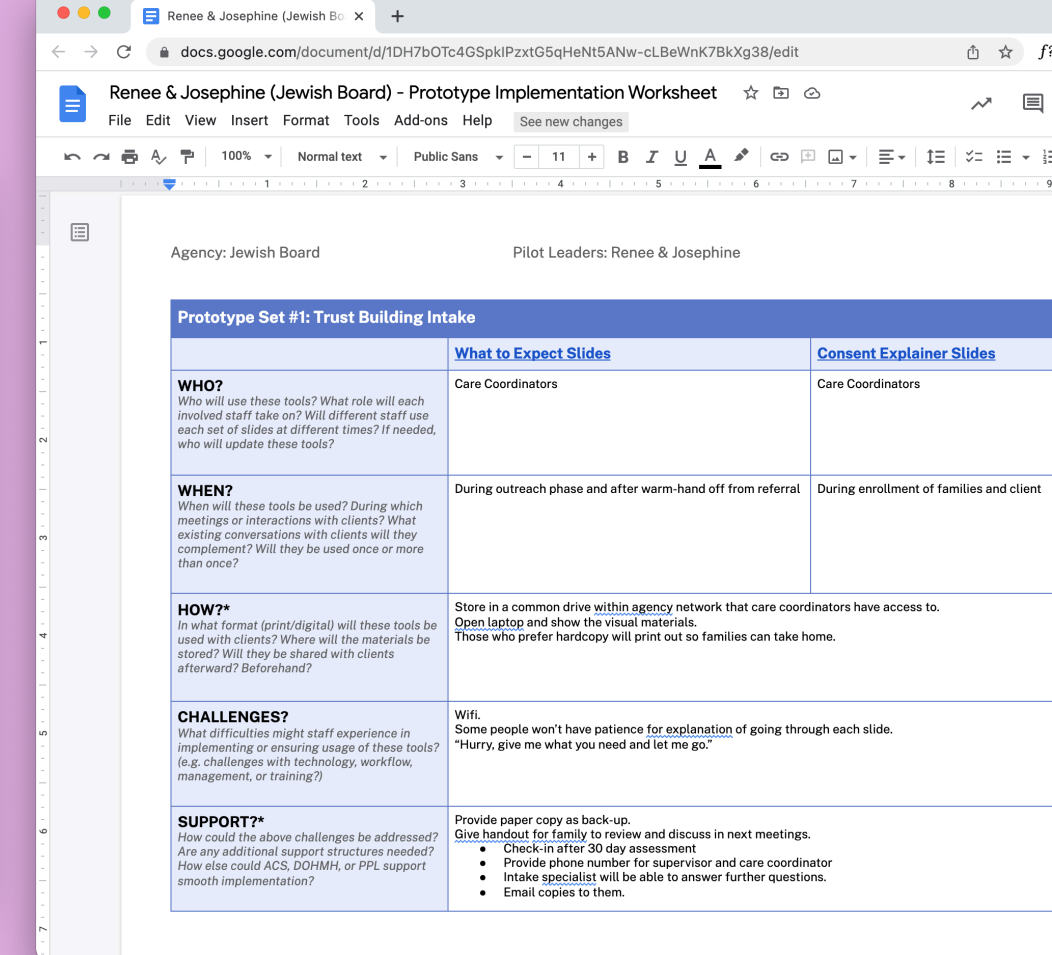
Renee & Josephine (Jewish Bo
docs.google.com/document/d/1DH7bOTc4GSpklPzxtG5qHeNt5ANw-cLBeWnK7BkXg38/edit

Renee & Josephine (Jewish Board) - Prototype Implementation Worksheet
File Edit View Insert Format Tools Add-ons Help See new changes
100% Normal text Public Sans 11

Agency: Jewish Board Pilot Leaders: Renee & Josephine

| Prototype Set #1: Trust Building Intake | | |
|---|---|---|
| | What to Expect Slides | Consent Explainer Slides |
| WHO? Who will use these tools? What role will each involved staff take on? Will different staff use each set of slides at different times? If needed, who will update these tools? | Care Coordinators | Care Coordinators |
| WHEN? When will these tools be used? During which meetings or interactions with clients? What existing conversations with clients will they complement? Will they be used once or more than once? | During outreach phase and after warm-hand off from referral | During enrollment of families and client |
| HOW?* In what format (print/digital) will these tools be used with clients? Where will the materials be stored? Will they be shared with clients afterward? Beforehand? | Store in a common drive within agency network that care coordinators have access to. Open laptop and show the visual materials. Those who prefer hardcopy will print out so families can take home. | |
| CHALLENGES? What difficulties might staff experience in implementing or ensuring usage of these tools? (e.g. challenges with technology, workflow, management, or training?) | Wifi. Some people won't have patience for explanation of going through each slide. "Hurry, give me what you need and let me go." | |
| SUPPORT?* How could the above challenges be addressed? Are any additional support structures needed? How else could ACS, DOHMH, or PPL support smooth implementation? | Provide paper copy as back-up. Give handout for family to review and discuss in next meetings. • Check-in after 30 day assessment • Provide phone number for supervisor and care coordinator • Intake specialist will be able to answer further questions. • Email copies to them. | |